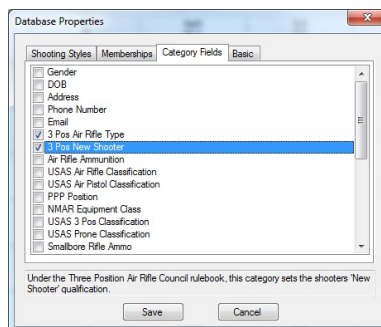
Database Properties

Shooting Styles | Memberships | Category Fields | Basic

Gender
DOB
Address
Phone Number
Email
3 Pos Air Rifle Type
3 Pos New Shooter
Air Rifle Ammunition
USAS Air Rifle Classification
USAS Air Pistol Classification
PPP Position
NMAR Equipment Class
USAS 3 Pos Classification
USAS Prone Classification
Smallbore Rifle Ammo

Under the Three Position Air Rifle Council rulebook, this category sets the shooters 'New Shooter' qualification.

Save | Cancel